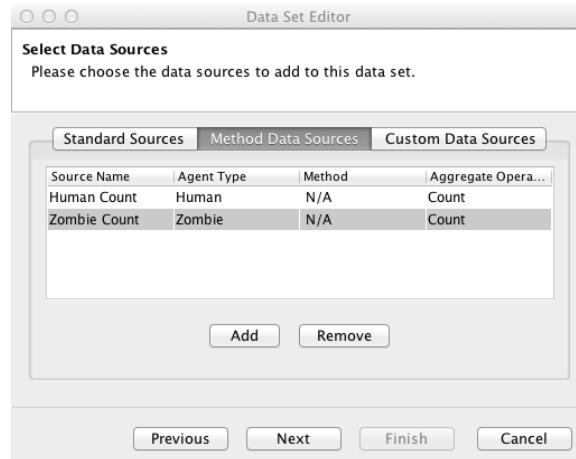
Data Set Editor

Select Data Sources
Please choose the data sources to add to this data set.

Standard Sources | Method Data Sources | Custom Data Sources

| Source Name | Agent Type | Method | Aggregate Opera... |
|---|---|---|---|
| Human Count | Human | N/A | Count |
| Zombie Count | Zombie | N/A | Count |

Add | Remove

Previous | Next | Finish | Cancel